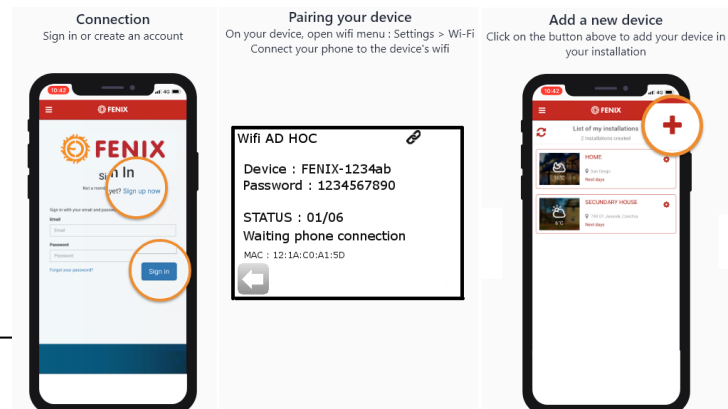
Connection
Sign in or create an account

10:42

FENIX

FENIX

Sign In

Not a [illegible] yet? Sign up now

Sign in with your email and password

Email

Email

Password

Password

Forgot your password?

Sign in

Pairing your device
On your device, open wifi menu : Settings > Wi-Fi
Connect your phone to the device's wifi

Wifi AD HOC

Device : FENIX-1234ab
Password : 1234567890

STATUS : 01/06
Waiting phone connection

MAC : 12:1A:C0:A1:5D

Add a new device
Click on the button above to add your device in your installation

10:42

FENIX

List of my installations
2 installations created

HOME
San Diego
Next days

SECONDARY HOUSE
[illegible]
Next days